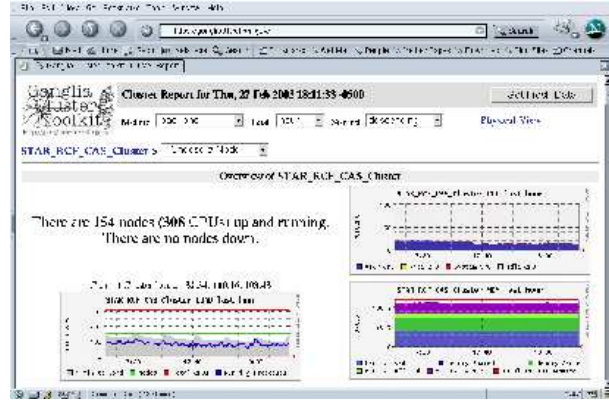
Ganglia Cluster Toolkit

Cluster Report for Thu, 27 Feb 2003 18:11:33 -0500

Get Fresh Data

Metric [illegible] Last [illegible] Sorted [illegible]

Physical View

STAR_RCF_CAS_Cluster > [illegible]

Overview of STAR_RCF_CAS_Cluster

There are 154 nodes (308 CPUs) up and running.
There are no nodes down.

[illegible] 34.54, 110.16, 108.43

STAR RCF CAS Cluster Load last hour

STAR RCF CAS Cluster CPU last hour

STAR RCF CAS Cluster MEM last hour

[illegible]